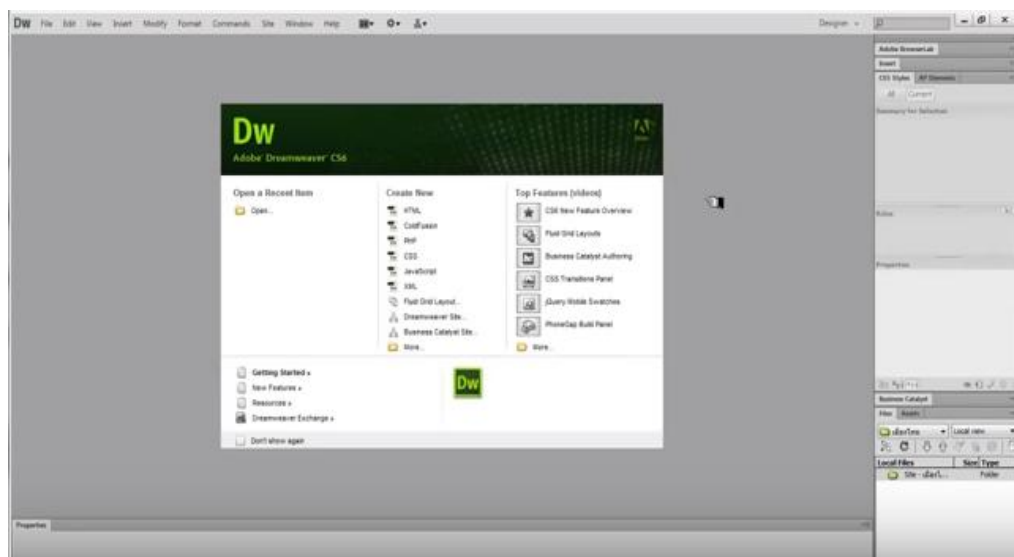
DW File Edit View Insert Modify Format Commands Site Window Help

Designer

Adobe BrowserLab
Insert
CSS Styles AP Elements
All Current
Summary for Selection

Rules

Properties

Business Catalyst
Files Assets
Local view
Local Files
Size Type
Site - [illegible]
Folder

Dw
Adobe Dreamweaver CS6

Open a Recent Item
Open...

Create New
HTML
ColdFusion
PHP
CSS
JavaScript
XML
Fluid Grid Layout...
Dreamweaver Site...
Business Catalyst Site...
More...

Top Features (videos)
CS6 New Feature Overview
Fluid Grid Layouts
Business Catalyst Authoring
CSS Transitions Panel
jQuery Mobile Swatches
PhoneGap Build Panel
More...

Getting Started »
New Features »
Resources »
Dreamweaver Exchange »

Dw

Don't show again

Properties